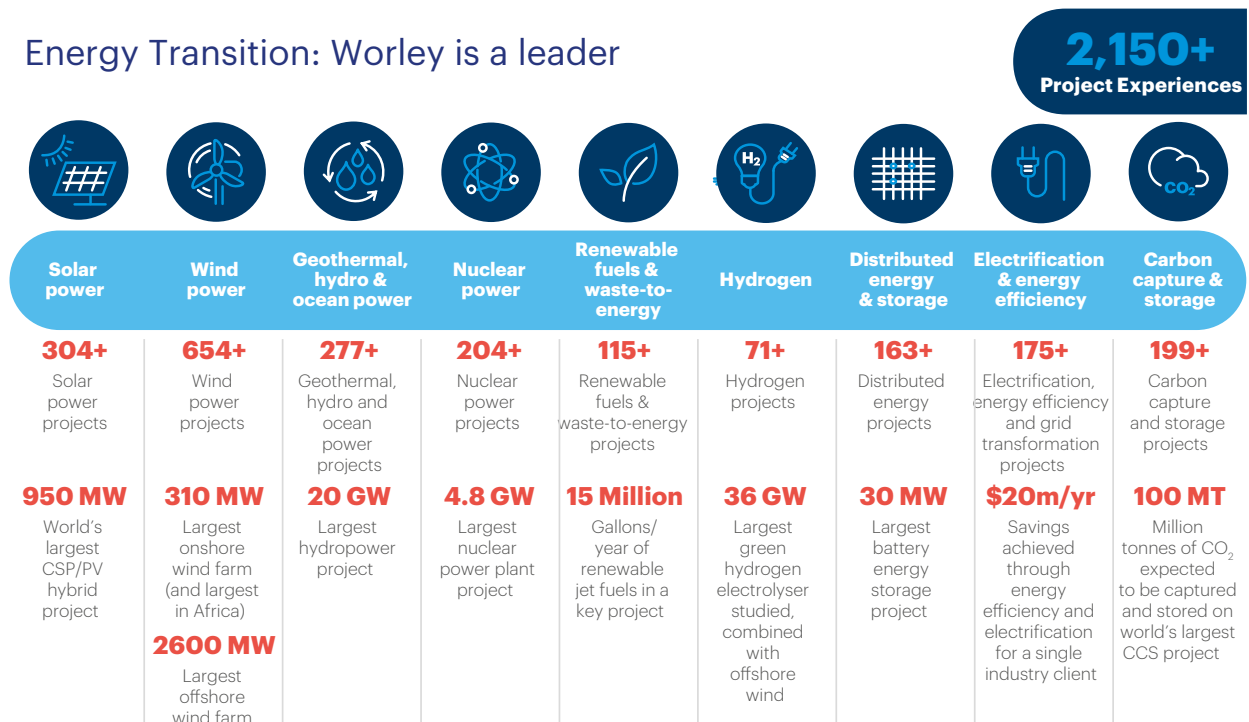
Energy Transition: Worley is a leader

2,150+
Project Experiences

$H_2$

$CO_2$

Solar power

Wind power

Geothermal, hydro & ocean power

Nuclear power

Renewable fuels & waste-to-energy

Hydrogen

Distributed energy & storage

Electrification & energy efficiency

Carbon capture & storage

304+
Solar power projects

950 MW
World's largest CSP/PV hybrid project

654+
Wind power projects

310 MW
Largest onshore wind farm (and largest in Africa)

2600 MW
Largest offshore wind farm

277+
Geothermal, hydro and ocean power projects

20 GW
Largest hydropower project

204+
Nuclear power projects

4.8 GW
Largest nuclear power plant project

115+
Renewable fuels & waste-to-energy projects

15 Million
Gallons/ year of renewable jet fuels in a key project

71+
Hydrogen projects

36 GW
Largest green hydrogen electrolyser studied, combined with offshore wind

163+
Distributed energy projects

30 MW
Largest battery energy storage project

175+
Electrification, energy efficiency and grid transformation projects

$20m/yr
Savings achieved through energy efficiency and electrification for a single industry client

199+
Carbon capture and storage projects

100 MT
Million tonnes of $CO_2$ expected to be captured and stored on world's largest CCS project